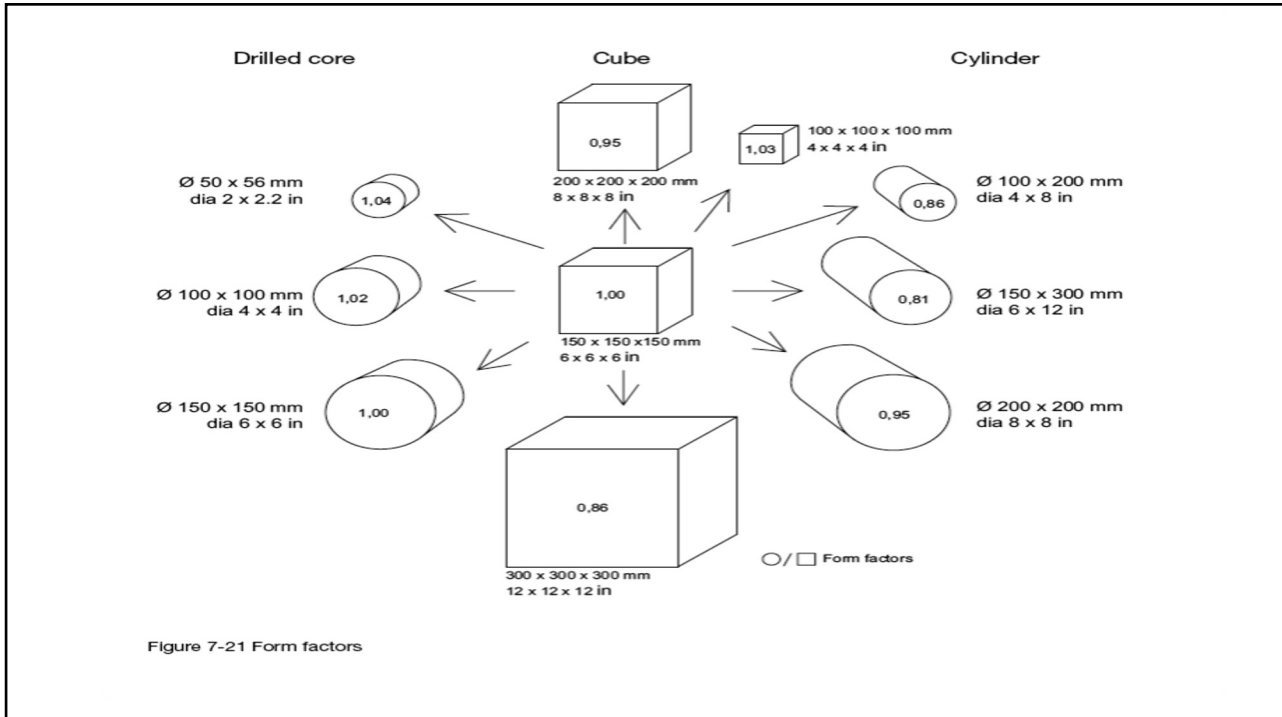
Drilled core

Cube

Cylinder

0,95

200 x 200 x 200 mm
8 x 8 x 8 in

1,03

100 x 100 x 100 mm
4 x 4 x 4 in

Ø 50 x 56 mm
dia 2 x 2.2 in

1,04

0,86

Ø 100 x 200 mm
dia 4 x 8 in

Ø 100 x 100 mm
dia 4 x 4 in

1,02

1,00

150 x 150 x150 mm
6 x 6 x 6 in

0,81

Ø 150 x 300 mm
dia 6 x 12 in

Ø 150 x 150 mm
dia 6 x 6 in

1,00

0,95

Ø 200 x 200 mm
dia 8 x 8 in

0,86

300 x 300 x 300 mm
12 x 12 x 12 in

○/□ Form factors

Figure 7-21 Form factors